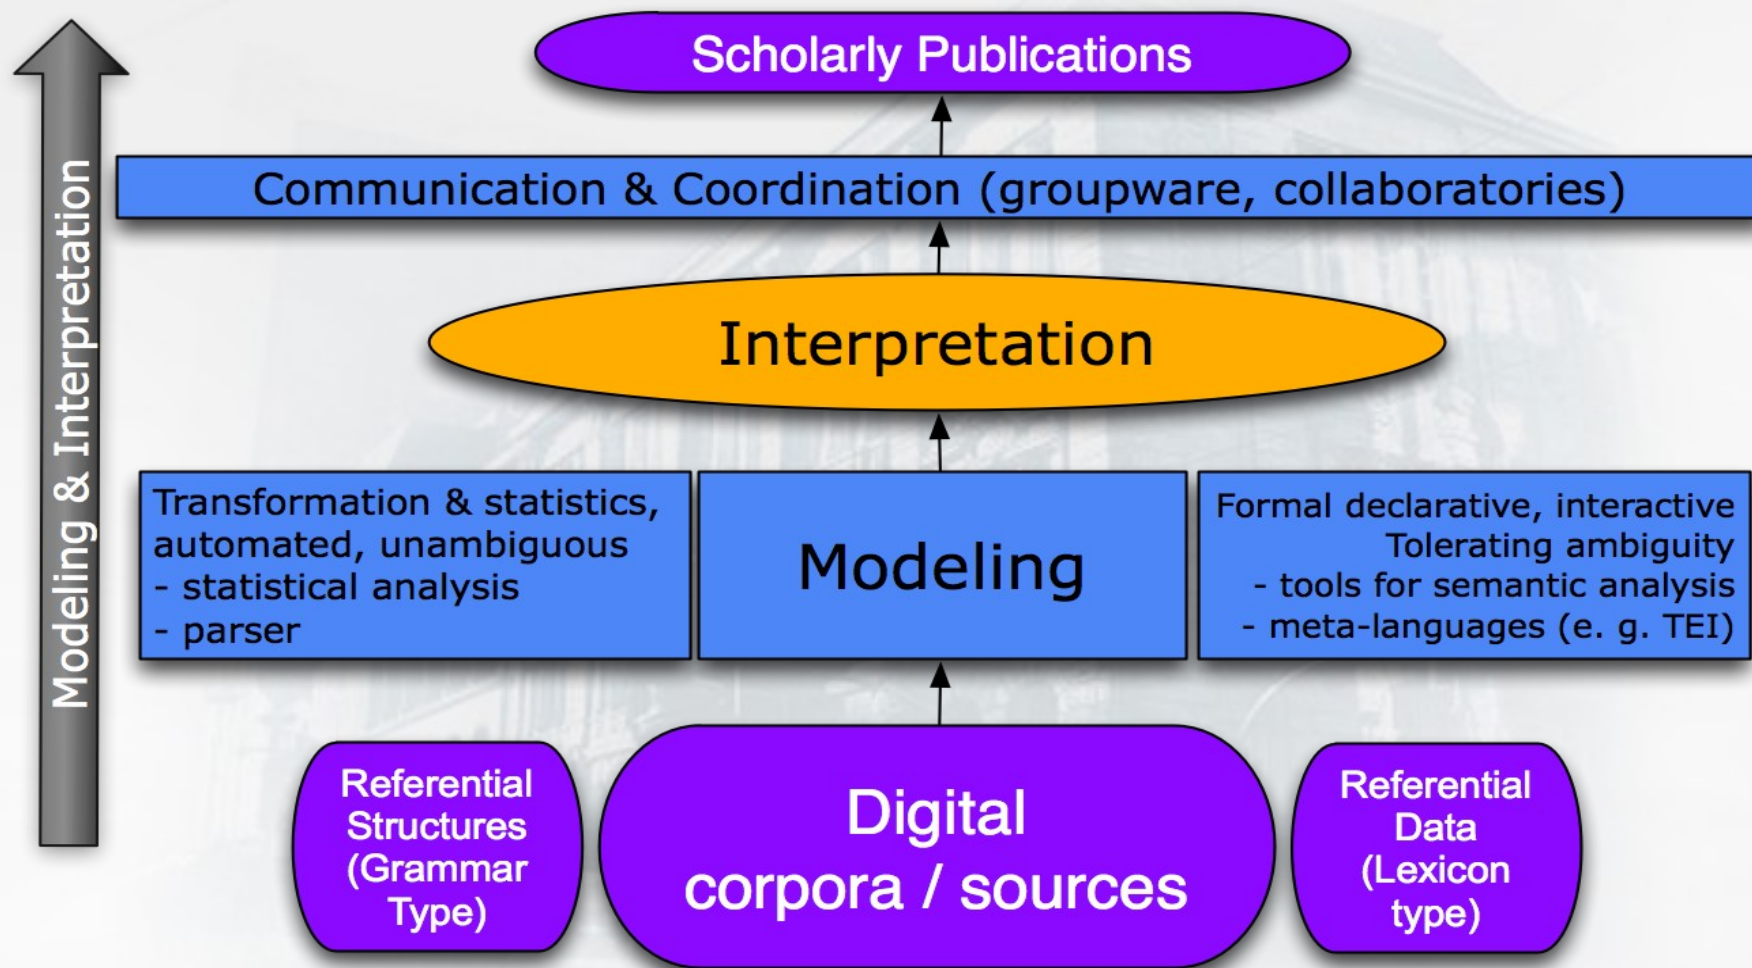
Modeling & Interpretation

Scholarly Publications

Communication & Coordination (groupware, collaboratories)

Interpretation

Transformation & statistics, automated, unambiguous
- statistical analysis
- parser

Modeling

Formal declarative, interactive
Tolerating ambiguity
- tools for semantic analysis
- meta-languages (e. g. TEI)

Referential Structures (Grammar Type)

Digital corpora / sources

Referential Data (Lexicon type)